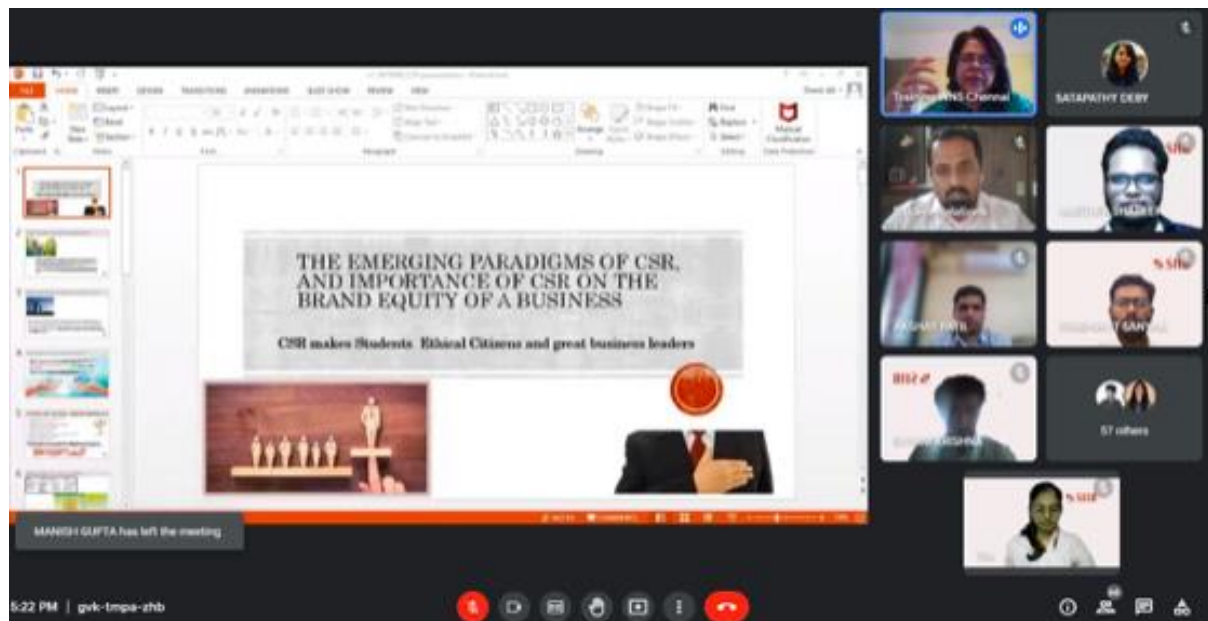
THE EMERGING PARADIGMS OF CSR, AND IMPORTANCE OF CSR ON THE BRAND EQUITY OF A BUSINESS

CSR makes Students Ethical Citizens and great business leaders

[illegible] Chennai

SATAPATHY DEBY

57 others

MANISH GUPTA has left the meeting

5:22 PM | gvk-tmpa-zhb